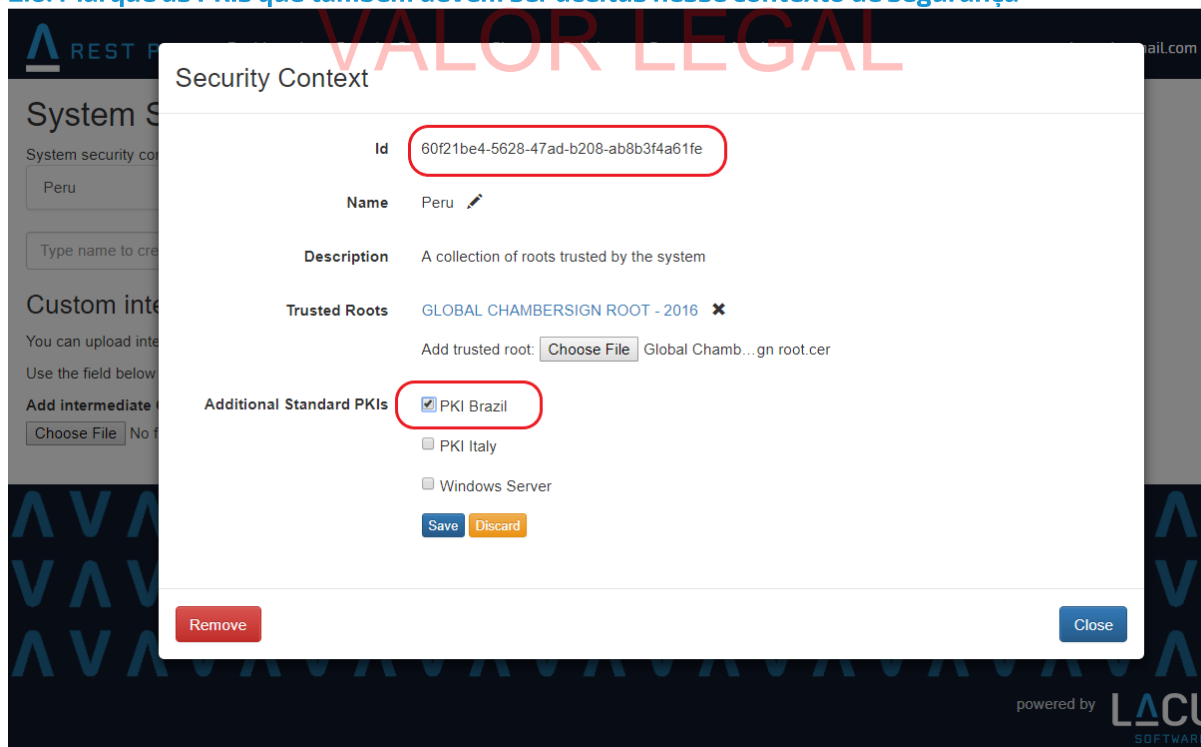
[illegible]

VALOR LEGAL

REST P

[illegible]ail.com

System S

System security co

Peru

Type name to cre

Custom inte

You can upload inte

Use the field below

Add intermediate

Choose File No f

Security Context

Id 60f21be4-5628-47ad-b208-ab8b3f4a61fe

Name Peru

Description A collection of roots trusted by the system

Trusted Roots GLOBAL CHAMBERSIGN ROOT - 2016 ✖

Add trusted root: Choose File Global Chamb…gn root.cer

Additional Standard PKIs
PKI Brazil
PKI Italy
Windows Server

Save Discard

Remove

Close

powered by LACU
SOFTWAR